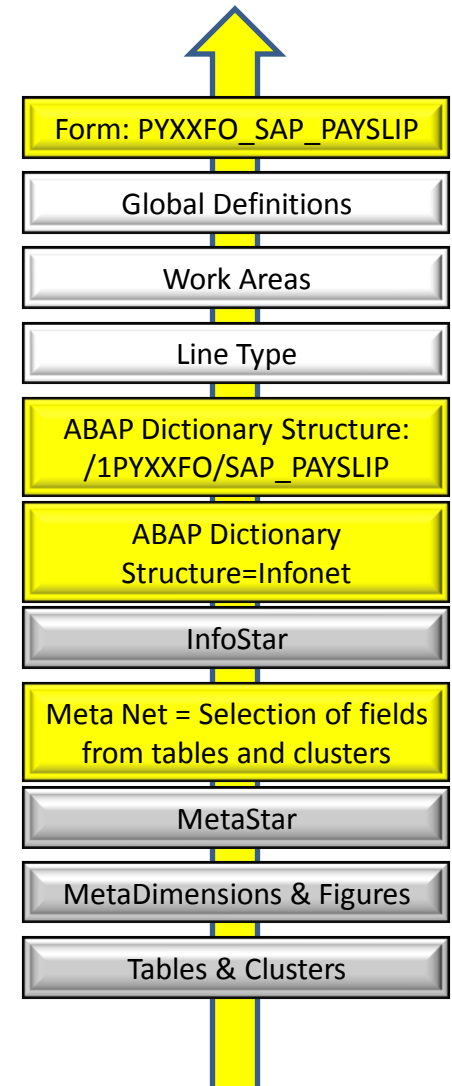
Form: PYXXFO_SAP_PAYSLIP

Global Definitions

Work Areas

Line Type

ABAP Dictionary Structure: /1PYXXFO/SAP_PAYSLIP

ABAP Dictionary Structure=Infonet

InfoStar

Meta Net = Selection of fields from tables and clusters

MetaStar

MetaDimensions & Figures

Tables & Clusters